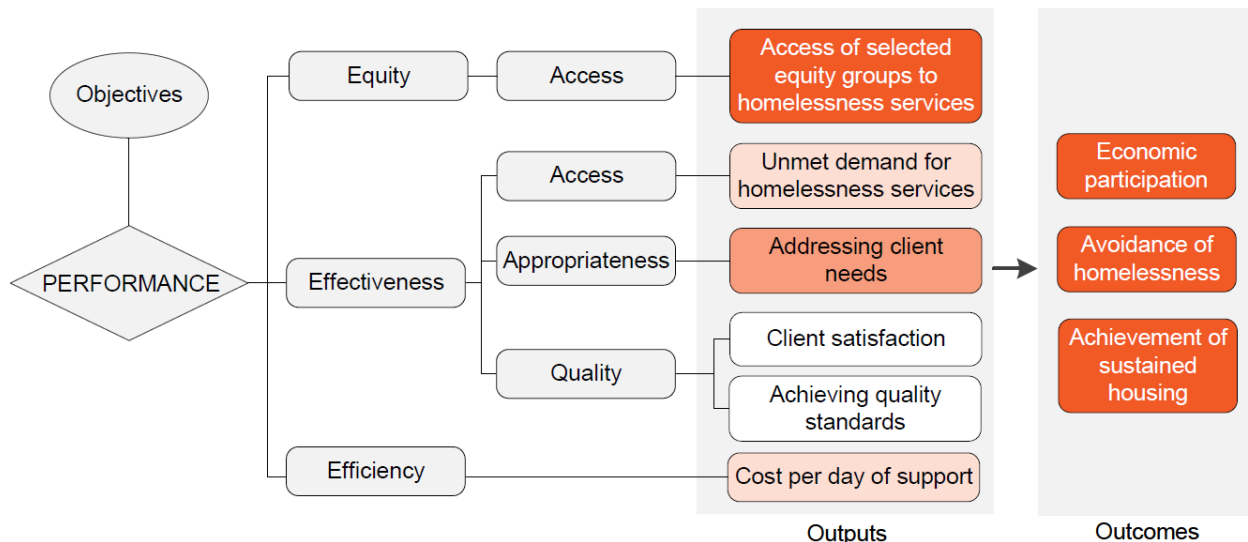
Objectives

PERFORMANCE

Equity

Access

Access of selected equity groups to homelessness services

Effectiveness

Access

Unmet demand for homelessness services

Appropriateness

Addressing client needs

Quality

Client satisfaction

Achieving quality standards

Efficiency

Cost per day of support

Outputs

Economic participation

Avoidance of homelessness

Achievement of sustained housing

Outcomes